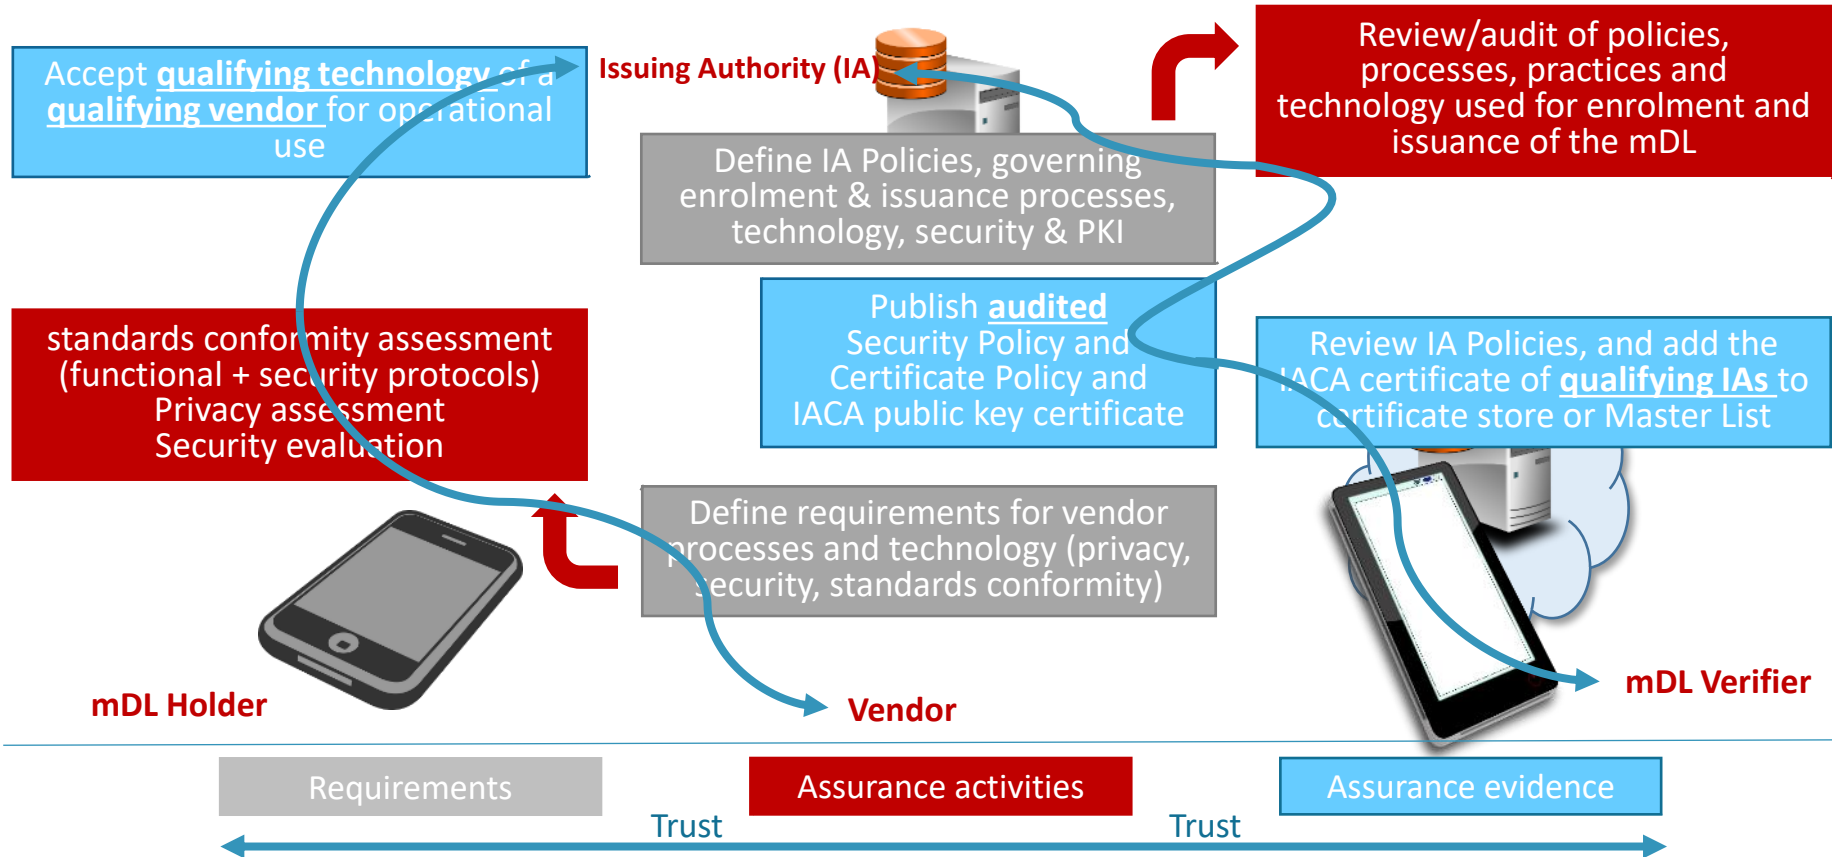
Accept qualifying technology of a qualifying vendor for operational use

Issuing Authority (IA)

Review/audit of policies, processes, practices and technology used for enrolment and issuance of the mDL

Define IA Policies, governing enrolment & issuance processes, technology, security & PKI

Publish audited Security Policy and Certificate Policy and IACA public key certificate

Review IA Policies, and add the IACA certificate of qualifying IAs to certificate store or Master List

standards conformity assessment (functional + security protocols) Privacy assessment Security evaluation

Define requirements for vendor processes and technology (privacy, security, standards conformity)

mDL Holder

Vendor

mDL Verifier

Requirements

Assurance activities

Assurance evidence

Trust

Trust